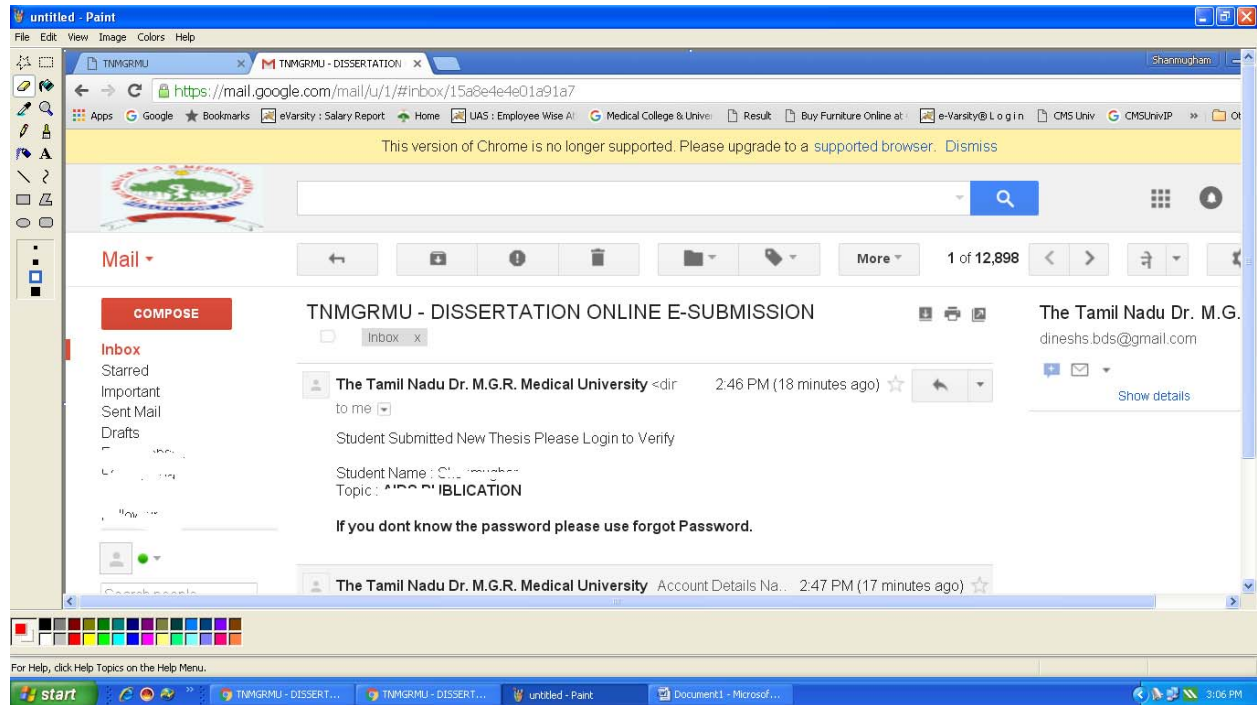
untitled - Paint
File Edit View Image Colors Help

TNMGRMU
TNMGRMU - DISSERTATION
Shanmugham
https://mail.google.com/mail/u/1/#inbox/15a8e4e4e01a91a7
Apps Google Bookmarks eVarsity : Salary Report Home UAS : Employee Wise At Medical College & Univer Result Buy Furniture Online at e-Varsity® L o g i n CMS Univ CMSUnivIP » Ot
This version of Chrome is no longer supported. Please upgrade to a supported browser. Dismiss

Mail
More
1 of 12,898

COMPOSE
Inbox
Starred
Important
Sent Mail
Drafts
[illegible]
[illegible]
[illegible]

TNMGRMU - DISSERTATION ONLINE E-SUBMISSION
Inbox x

The Tamil Nadu Dr. M.G.R. Medical University <dir 2:46 PM (18 minutes ago)
to me

Student Submitted New Thesis Please Login to Verify

Student Name : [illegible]
Topic : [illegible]BLICATION

If you dont know the password please use forgot Password.

The Tamil Nadu Dr. M.G.R. Medical University Account Details Na.. 2:47 PM (17 minutes ago)

The Tamil Nadu Dr. M.G.
dineshs.bds@gmail.com
Show details

For Help, click Help Topics on the Help Menu.
start
TNMGRMU - DISSERT...
TNMGRMU - DISSERT...
untitled - Paint
Document1 - Microsof...
3:06 PM